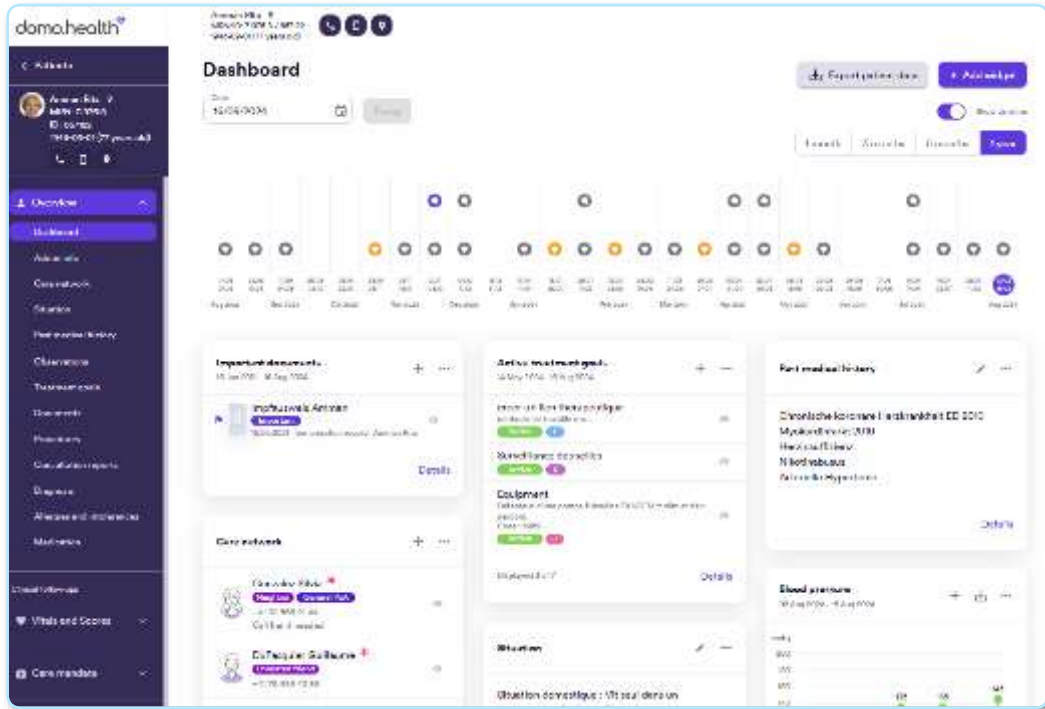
domo.health

Dashboard

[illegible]

Export patient data

+ Add widget

Overview

Dashboard

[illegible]

Care network

Situation

Past medical history

Observations

Treatment goals

Documents

Procedures

Consultation reports

Diagnosis

Allergies and intolerances

Medication

Vitals and Scores

Care mandate

Important documents

Impfausweis Antonio

Details

Care network

Gonzalez Silvia

Duflequier Guillaume

Active treatment goals

Equipment

Details

Situation

Situation domestique : Vit seul dans un

Past medical history

Chronische koronare Herzkrankheit ED 2010

Details

Blood pressure